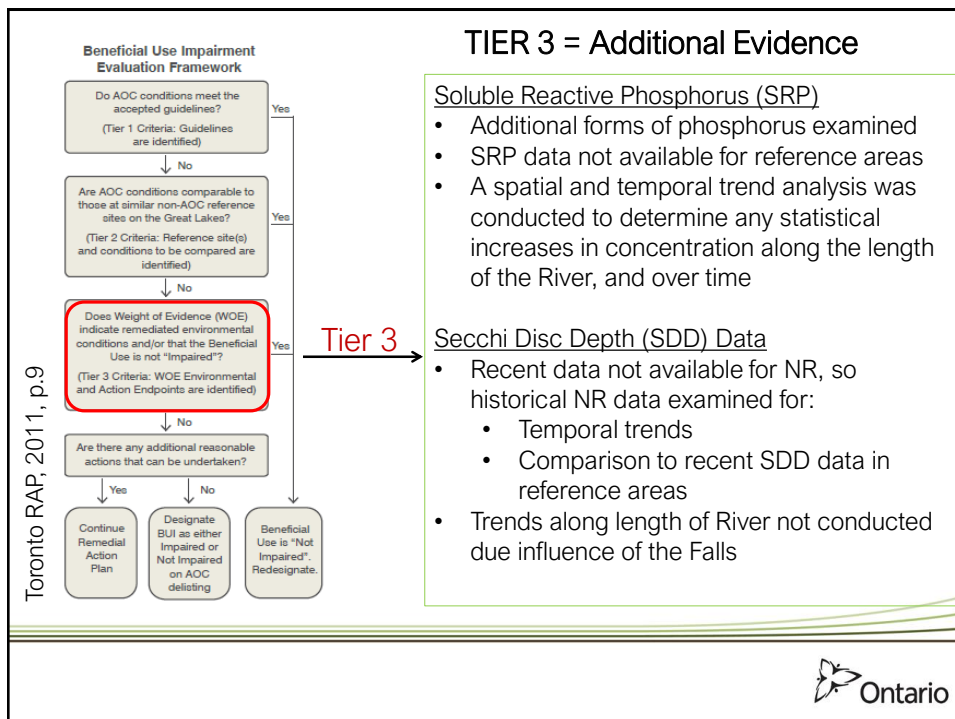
Beneficial Use Impairment Evaluation Framework

Do AOC conditions meet the accepted guidelines?

(Tier 1 Criteria: Guidelines are identified)

Yes

No

Are AOC conditions comparable to those at similar non-AOC reference sites on the Great Lakes?

(Tier 2 Criteria: Reference site(s) and conditions to be compared are identified)

Yes

No

Does Weight of Evidence (WOE) indicate remediated environmental conditions and/or that the Beneficial Use is not "Impaired"?

(Tier 3 Criteria: WOE Environmental and Action Endpoints are identified)

Yes

No

Are there any additional reasonable actions that can be undertaken?

Yes

No

Continue Remedial Action Plan

Designate BUI as either Impaired or Not Impaired on AOC delisting

Beneficial Use is "Not Impaired". Redesignate.

Toronto RAP, 2011, p.9

TIER 3 = Additional Evidence

Tier 3

Soluble Reactive Phosphorus (SRP)
• Additional forms of phosphorus examined
• SRP data not available for reference areas
• A spatial and temporal trend analysis was conducted to determine any statistical increases in concentration along the length of the River, and over time

Secchi Disc Depth (SDD) Data
• Recent data not available for NR, so historical NR data examined for:
 • Temporal trends
 • Comparison to recent SDD data in reference areas
• Trends along length of River not conducted due influence of the Falls

Ontario